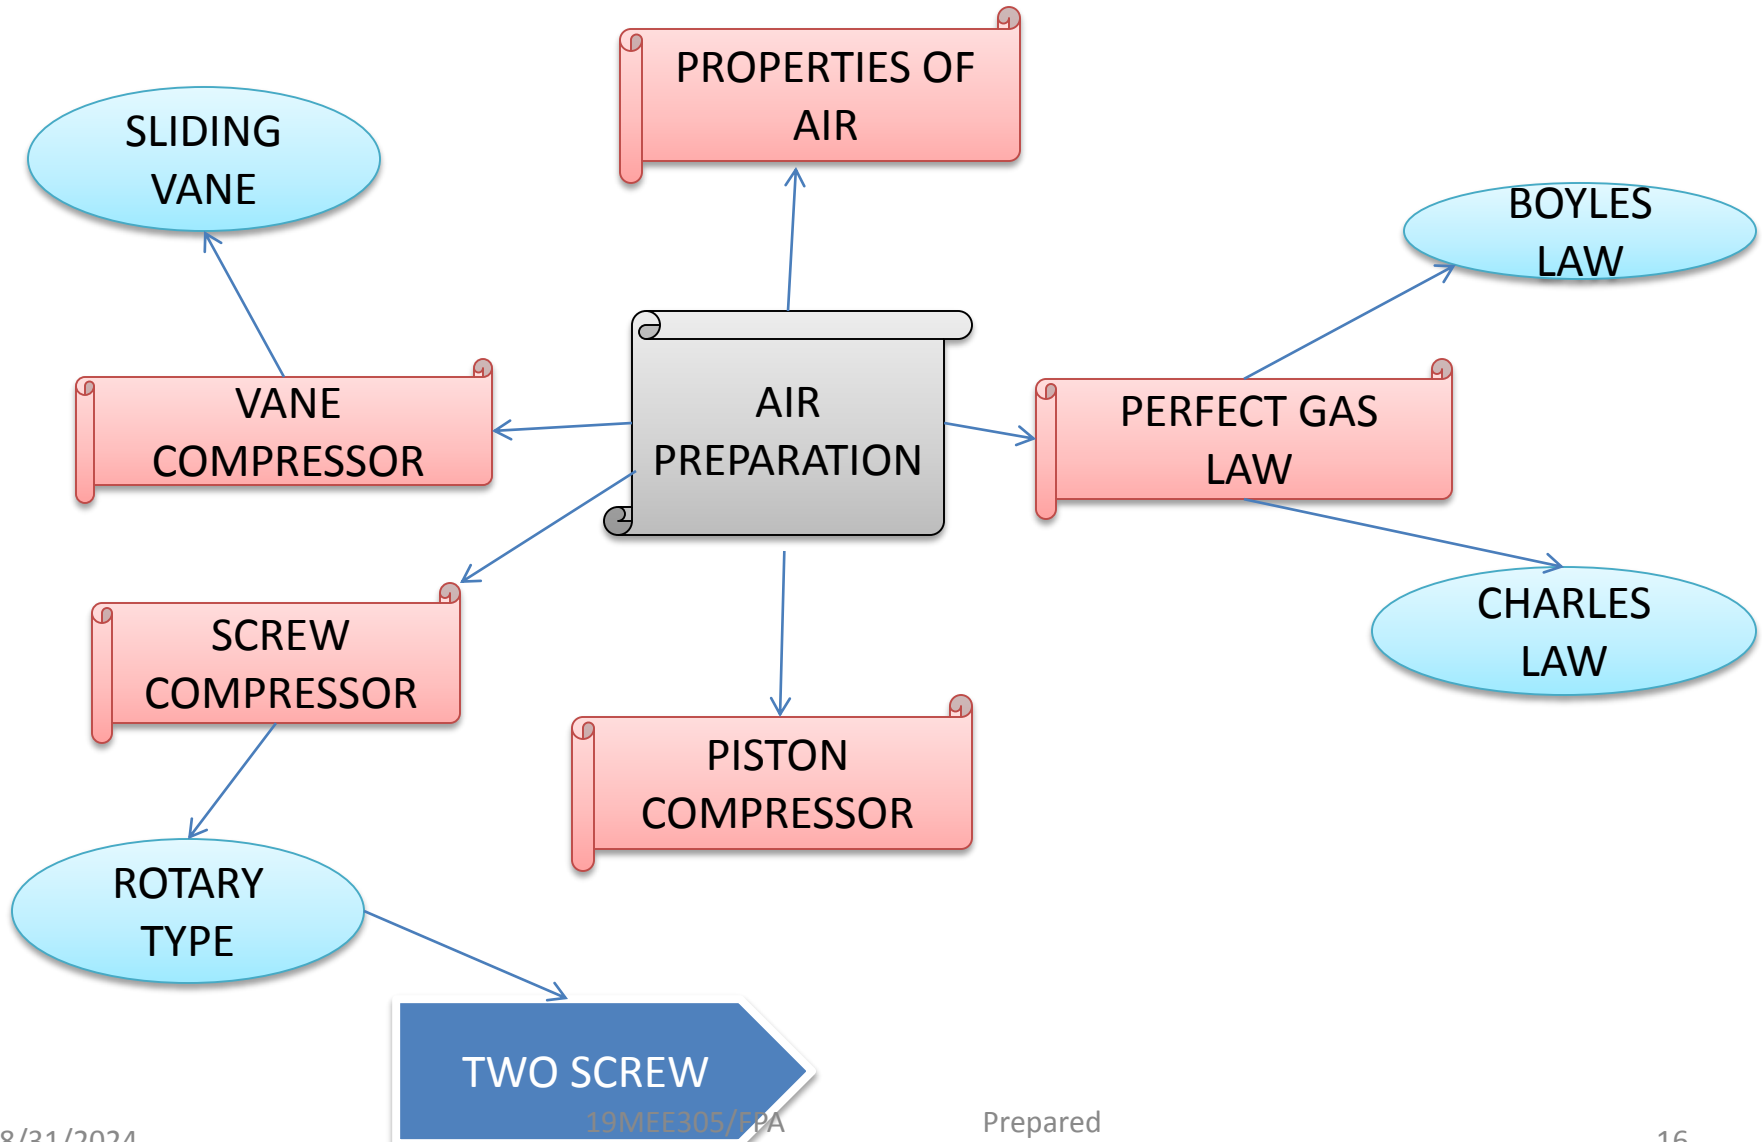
PROPERTIES OF AIR

SLIDING VANE

BOYLES LAW

AIR PREPARATION

VANE COMPRESSOR

PERFECT GAS LAW

CHARLES LAW

SCREW COMPRESSOR

PISTON COMPRESSOR

ROTARY TYPE

TWO SCREW

8/31/2024

19MEE305/FPA

Prepared

16